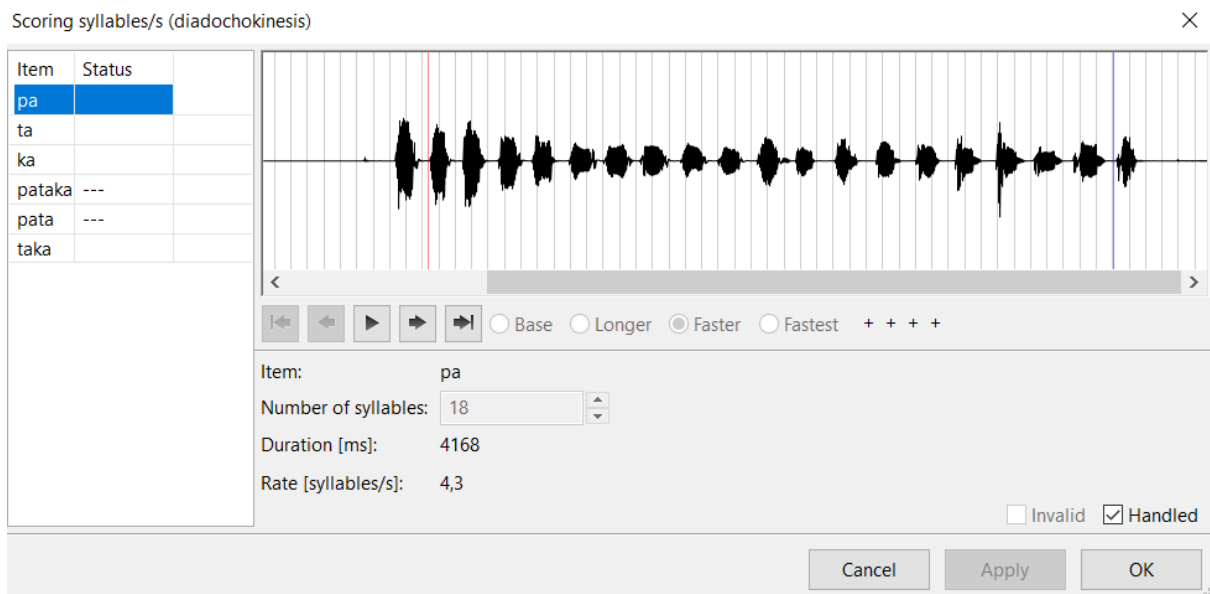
Scoring syllables/s (diadochokinesis)

| Item | Status |
|---|---|
| pa | |
| ta | |
| ka | |
| pataka | --- |
| pata | --- |
| taka | |

Base Longer Faster Fastest + + + +

Item: pa

Number of syllables: 18

Duration [ms]: 4168

Rate [syllables/s]: 4,3

Invalid Handled

Cancel Apply OK